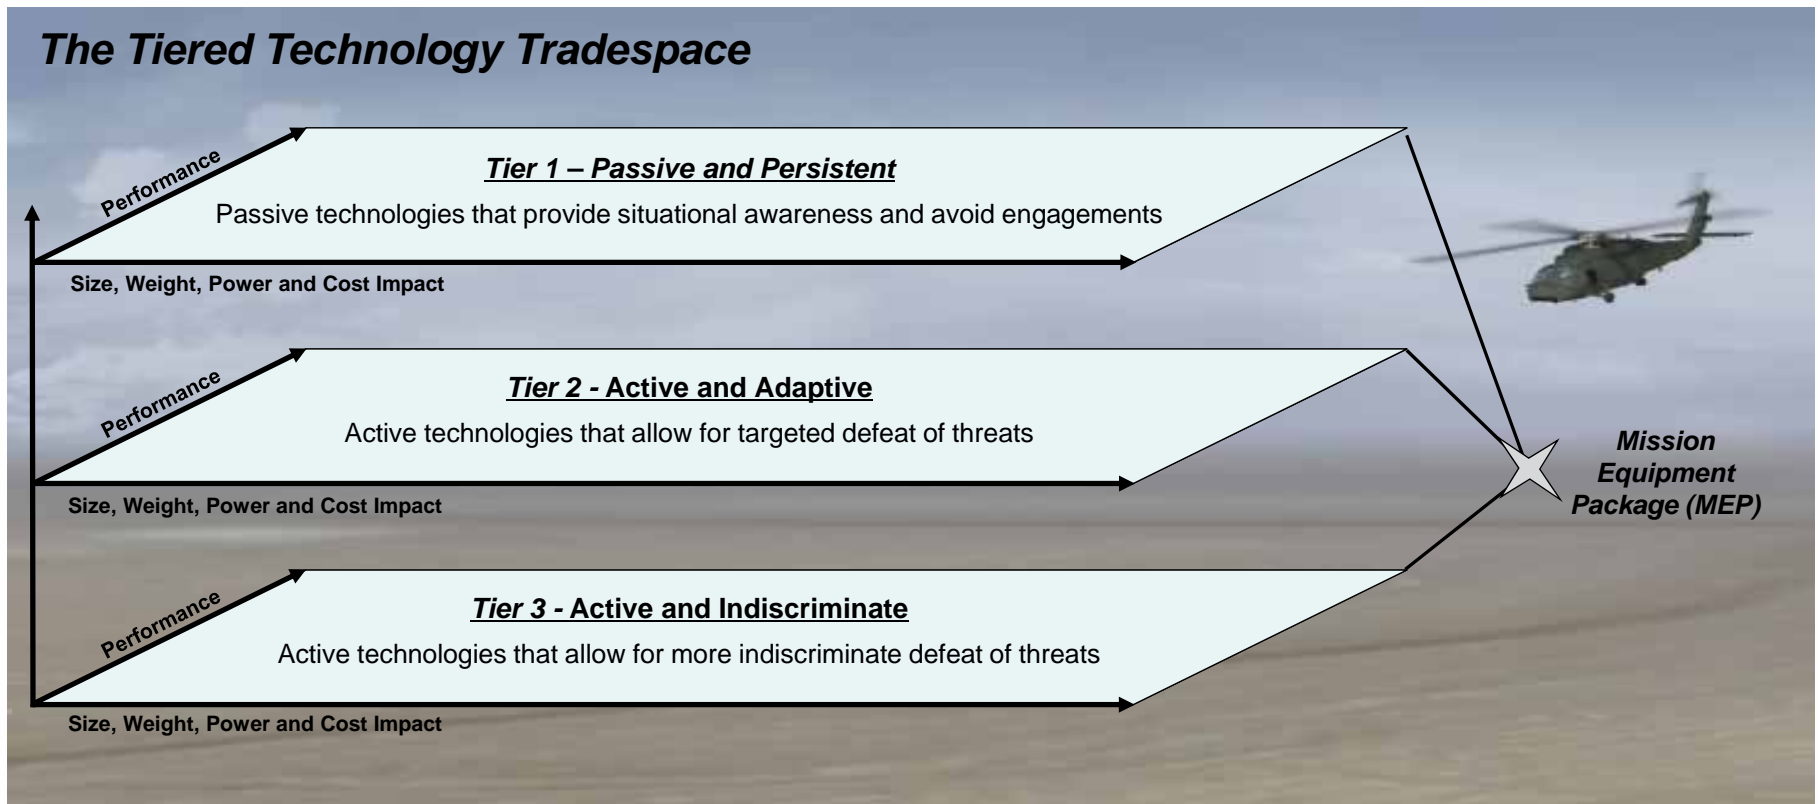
The Tiered Technology Tradespace

Performance

Tier 1 – Passive and Persistent

Passive technologies that provide situational awareness and avoid engagements

Size, Weight, Power and Cost Impact

Performance

Tier 2 - Active and Adaptive

Active technologies that allow for targeted defeat of threats

Size, Weight, Power and Cost Impact

Performance

Tier 3 - Active and Indiscriminate

Active technologies that allow for more indiscriminate defeat of threats

Size, Weight, Power and Cost Impact

Mission Equipment Package (MEP)